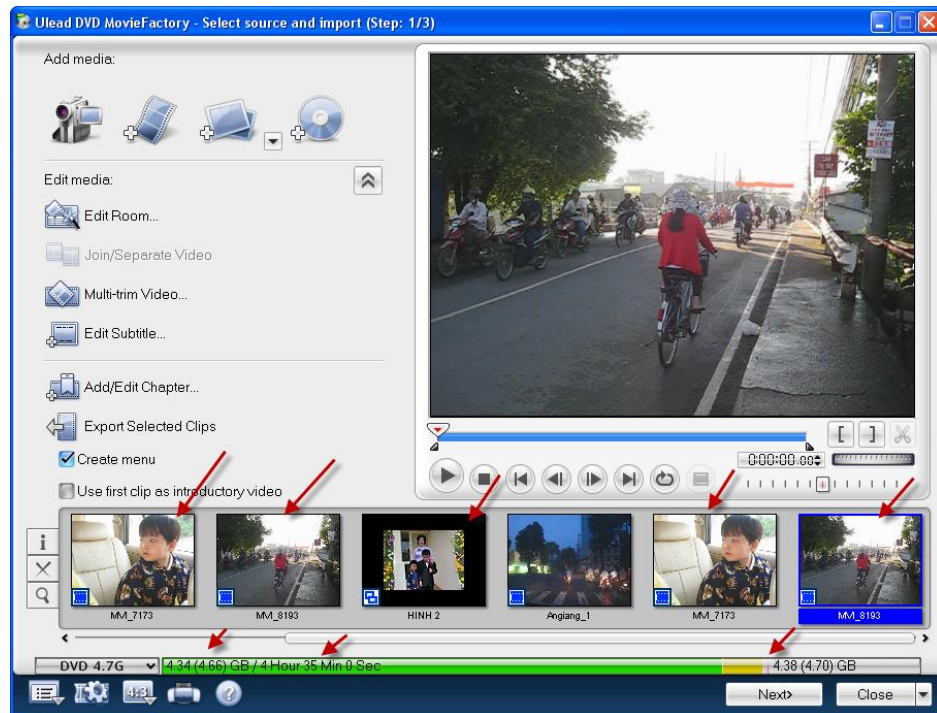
Ulead DVD MovieFactory - Select source and import (Step: 1/3)

Add media:

Edit media:

Edit Room...

Join/Separate Video

Multi-trim Video...

Edit Subtitle...

Add/Edit Chapter...

Export Selected Clips

Create menu

Use first clip as introductory video

0:00:00:00

MM_7173

MM_8193

HINH 2

Angiang_1

MM_7173

MM_8193

DVD 4.7G

4.34 (4.66) GB / 4 Hour 35 Min 0 Sec

4.38 (4.70) GB

4:3

Next>

Close